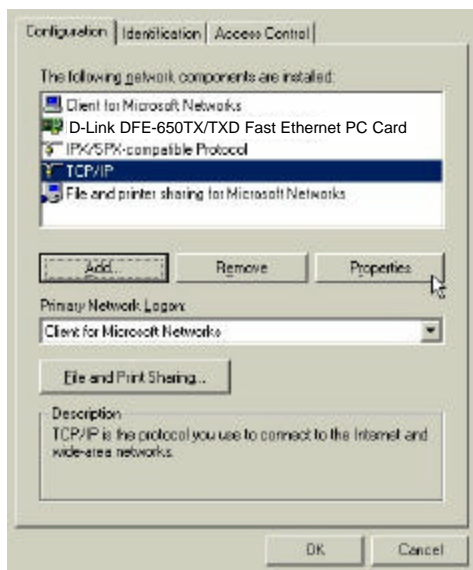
Configuration | Identification | Access Control

The following network components are installed:

Client for Microsoft Networks
D-Link DFE-650TX/TXD Fast Ethernet PC Card
IPX/SPX-compatible Protocol
TCP/IP
File and printer sharing for Microsoft Networks

Add... Remove Properties

Primary Network Logon:
Client for Microsoft Networks

File and Print Sharing...

Description
TCP/IP is the protocol you use to connect to the Internet and wide-area networks.

OK Cancel